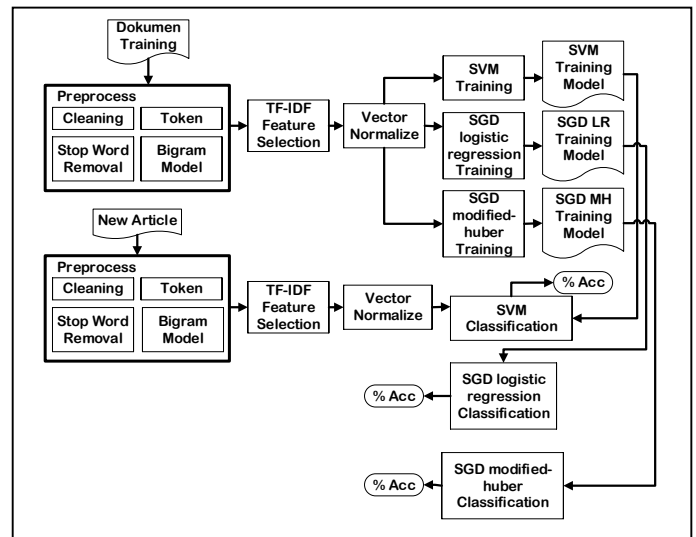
Dokumen Training

Preprocess
Cleaning
Token
Stop Word Removal
Bigram Model

TF-IDF Feature Selection

Vector Normalize

SVM Training

SVM Training Model

SGD logistic regression Training

SGD LR Training Model

SGD modified-huber Training

SGD MH Training Model

New Article

Preprocess
Cleaning
Token
Stop Word Removal
Bigram Model

TF-IDF Feature Selection

Vector Normalize

% Acc

SVM Classification

SGD logistic regression Classification

% Acc

SGD modified-huber Classification

% Acc